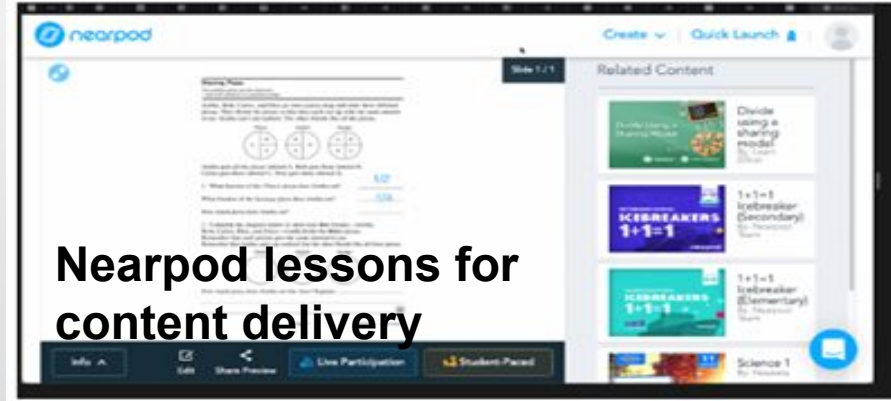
nearpod

Create ∨ | Quick Launch

Slide 1 / 1

Sharing Pizza

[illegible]

Related Content

Divide Using a Sharing Model

Divide using a sharing model

ICEBREAKERS 1+1=1

1+1=1 Icebreaker (Secondary) By Nearpod Team

ICEBREAKERS 1+1=1

1+1=1 Icebreaker (Elementary) By Nearpod Team

Science 1 By Nearpod

Nearpod lessons for content delivery

Info ^

Edit

Share Preview

Live Participation

Student-Paced